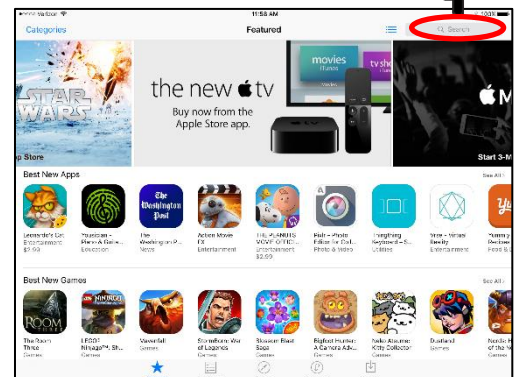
Verizon 11:58 AM 100%

Categories

Featured

Search

STAR WARS

p Store

the new tv

Buy now from the Apple Store app.

movies

tv sho

Start 3-M

Best New Apps

See All >

Leonardo's Cat
Entertainment
$2.99

Yousician – Piano & Guita...
Education

The Washington Post
The Washington P...
News

Action Movie FX
Entertainment

THE PEANUTS MOVIE OFFICI...
Entertainment
$2.99

Pixlr – Photo Editor for Coll...
Photo & Video

Fleksy
Keyboard – S...
Utilities

Silver – Virtual Reality
Entertainment

Yummly Recipe...
Food

Best New Games

See All >

The Room Three
Games

LEGO® Ninjago™: Sh...
Games

Wavefall
Games

Stormfall: Rise of Legends
Games

Blossom Blast Saga
Games

Bigfoot Hunter: A Camera Adv...
Games

Neko Atsume: Kitty Collector
Games

Duelland
Games

Nordic H... of Myth
Games